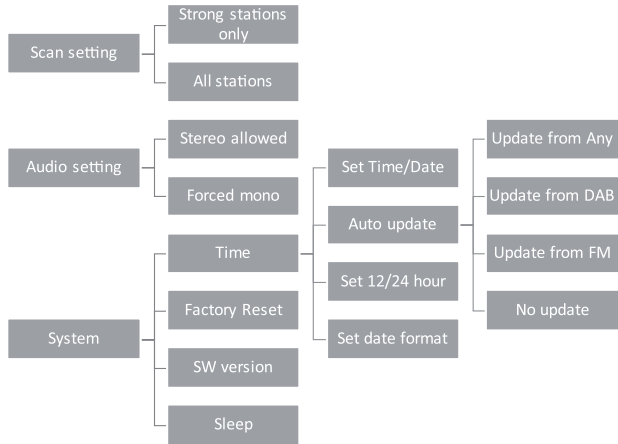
Scan setting

Strong stations only

All stations

Audio setting

Stereo allowed

Forced mono

System

Time

Factory Reset

SW version

Sleep

Set Time/Date

Auto update

Set 12/24 hour

Set date format

Update from Any

Update from DAB

Update from FM

No update